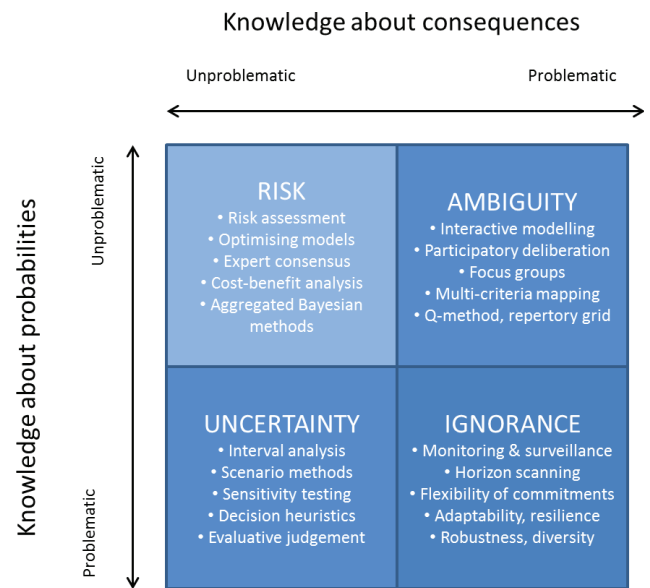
Knowledge about consequences

Unproblematic

Problematic

Knowledge about probabilities

Unproblematic

Problematic

RISK
• Risk assessment
• Optimising models
• Expert consensus
• Cost-benefit analysis
• Aggregated Bayesian methods

AMBIGUITY
• Interactive modelling
• Participatory deliberation
• Focus groups
• Multi-criteria mapping
• Q-method, repertory grid

UNCERTAINTY
• Interval analysis
• Scenario methods
• Sensitivity testing
• Decision heuristics
• Evaluative judgement

IGNORANCE
• Monitoring & surveillance
• Horizon scanning
• Flexibility of commitments
• Adaptability, resilience
• Robustness, diversity